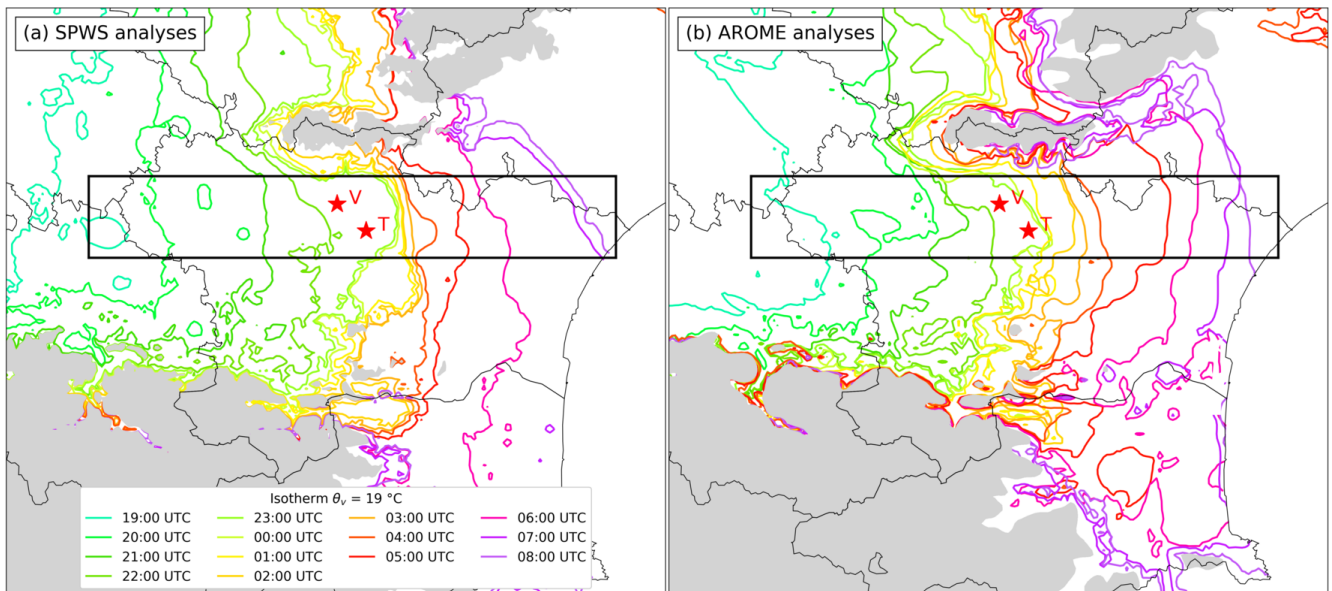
(a) SPWS analyses

V

T

Isotherm $\theta_v$ = 19 °C

19:00 UTC
20:00 UTC
21:00 UTC
22:00 UTC
23:00 UTC
00:00 UTC
01:00 UTC
02:00 UTC
03:00 UTC
04:00 UTC
05:00 UTC
06:00 UTC
07:00 UTC
08:00 UTC

(b) AROME analyses

V

T